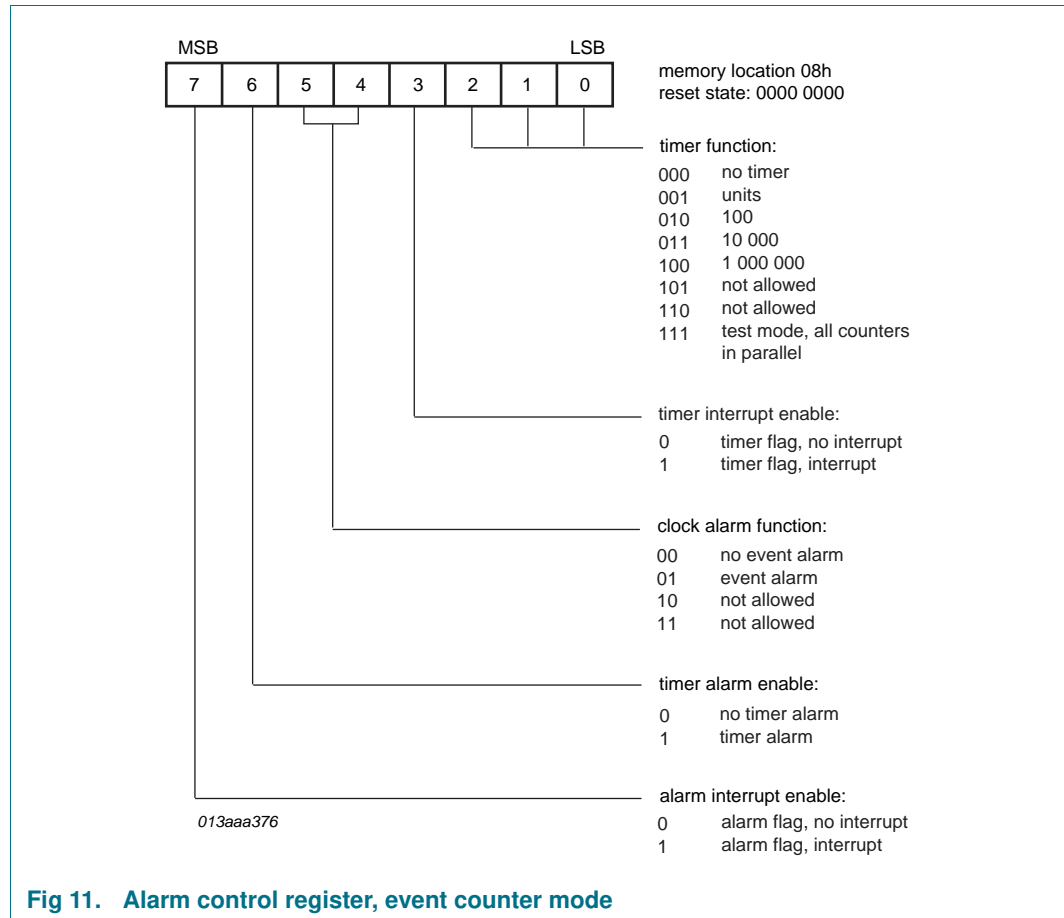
MSB

LSB

| 7 | 6 | 5 | 4 | 3 | 2 | 1 | 0 |
|---|---|---|---|---|---|---|---|

memory location 08h
reset state: 0000 0000

timer function:

000 no timer
001 units
010 100
011 10 000
100 1 000 000
101 not allowed
110 not allowed
111 test mode, all counters in parallel

timer interrupt enable:

0 timer flag, no interrupt
1 timer flag, interrupt

clock alarm function:

00 no event alarm
01 event alarm
10 not allowed
11 not allowed

timer alarm enable:

0 no timer alarm
1 timer alarm

alarm interrupt enable:

0 alarm flag, no interrupt
1 alarm flag, interrupt

013aaa376

Fig 11. Alarm control register, event counter mode